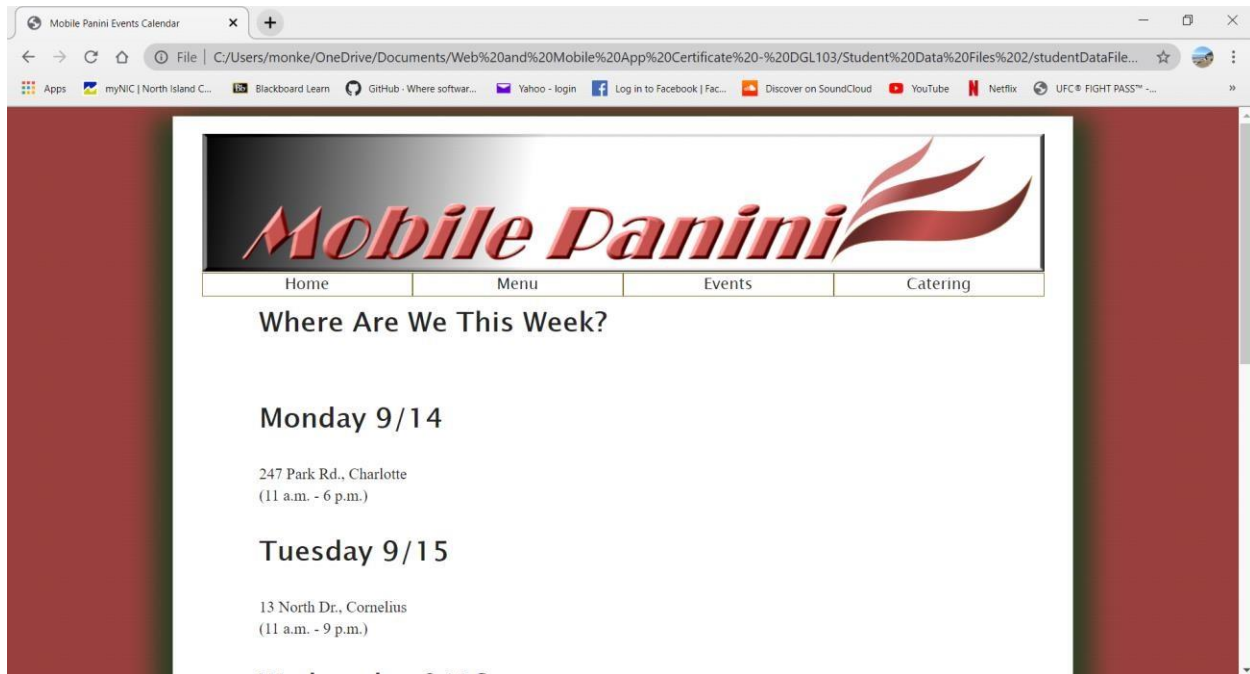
Mobile Panini Events Calendar ×
+

File | C:/Users/monke/OneDrive/Documents/Web%20and%20Mobile%20App%20Certificate%20-%20DGL103/Student%20Data%20Files%202/studentDataFile...

Apps myNIC | North Island C... Blackboard Learn GitHub - Where softwar... Yahoo - login Log in to Facebook | Fac... Discover on SoundCloud YouTube Netflix UFC® FIGHT PASS™ -...

Mobile Panini

| Home | Menu | Events | Catering |
|---|---|---|---|

Where Are We This Week?

Monday 9/14

247 Park Rd., Charlotte
(11 a.m. - 6 p.m.)

Tuesday 9/15

13 North Dr., Cornelius
(11 a.m. - 9 p.m.)

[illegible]